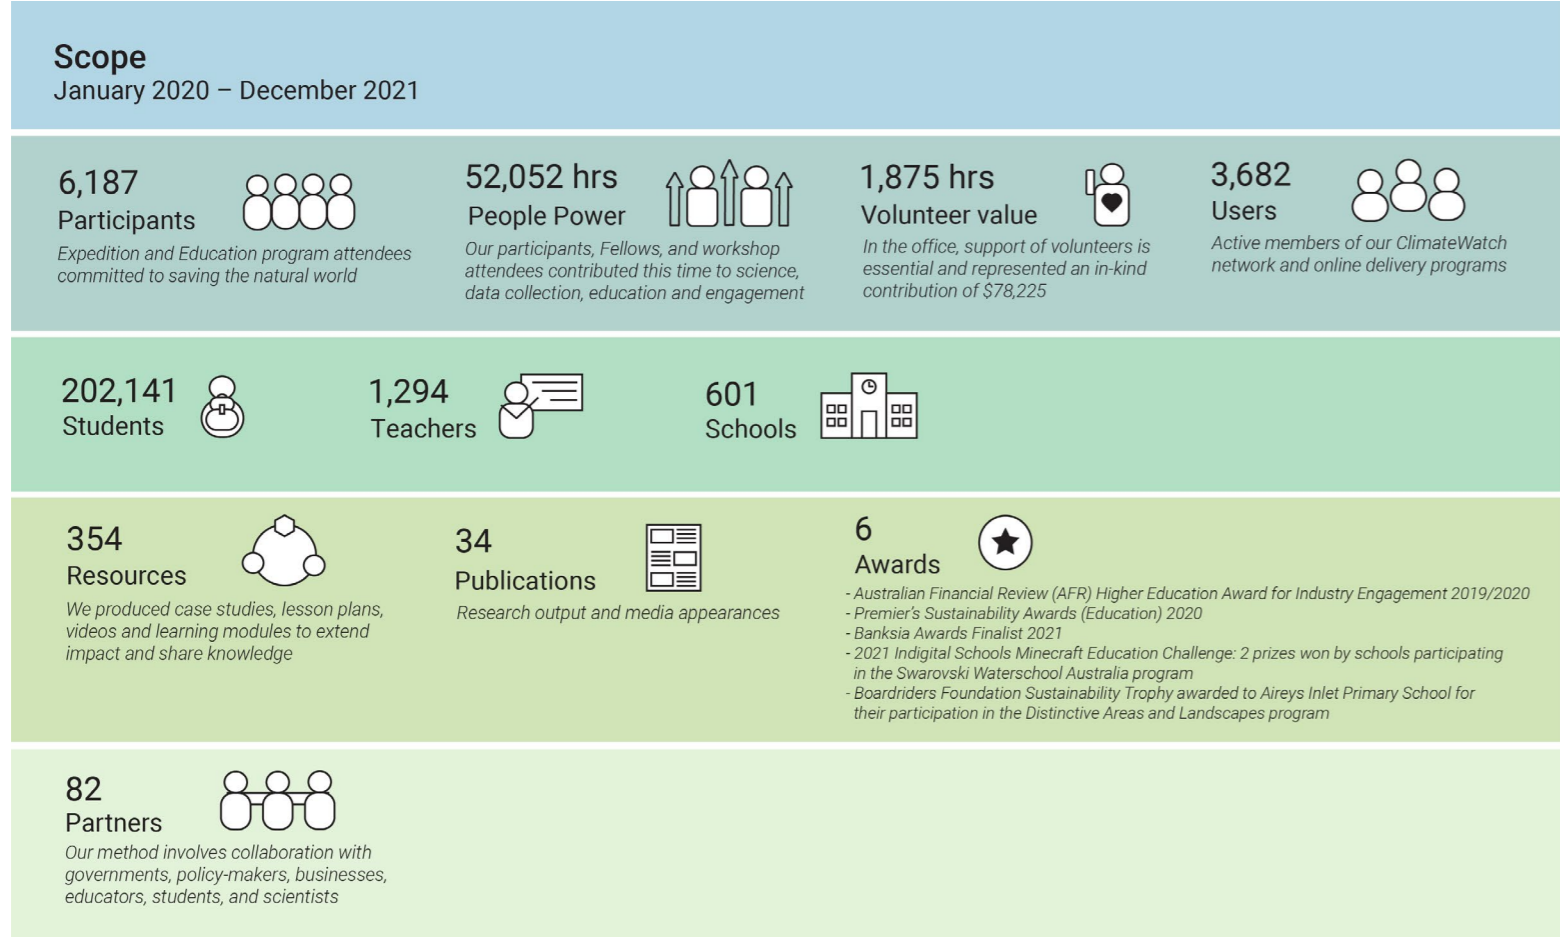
Scope
January 2020 – December 2021

6,187
Participants
Expedition and Education program attendees committed to saving the natural world

52,052 hrs
People Power
Our participants, Fellows, and workshop attendees contributed this time to science, data collection, education and engagement

1,875 hrs
Volunteer value
In the office, support of volunteers is essential and represented an in-kind contribution of $78,225

3,682
Users
Active members of our ClimateWatch network and online delivery programs

202,141
Students

1,294
Teachers

601
Schools

354
Resources
We produced case studies, lesson plans, videos and learning modules to extend impact and share knowledge

34
Publications
Research output and media appearances

6
Awards
- Australian Financial Review (AFR) Higher Education Award for Industry Engagement 2019/2020
- Premier's Sustainability Awards (Education) 2020
- Banksia Awards Finalist 2021
- 2021 Indigital Schools Minecraft Education Challenge: 2 prizes won by schools participating in the Swarovski Waterschool Australia program
- Boardriders Foundation Sustainability Trophy awarded to Aireys Inlet Primary School for their participation in the Distinctive Areas and Landscapes program

82
Partners
Our method involves collaboration with governments, policy-makers, businesses, educators, students, and scientists